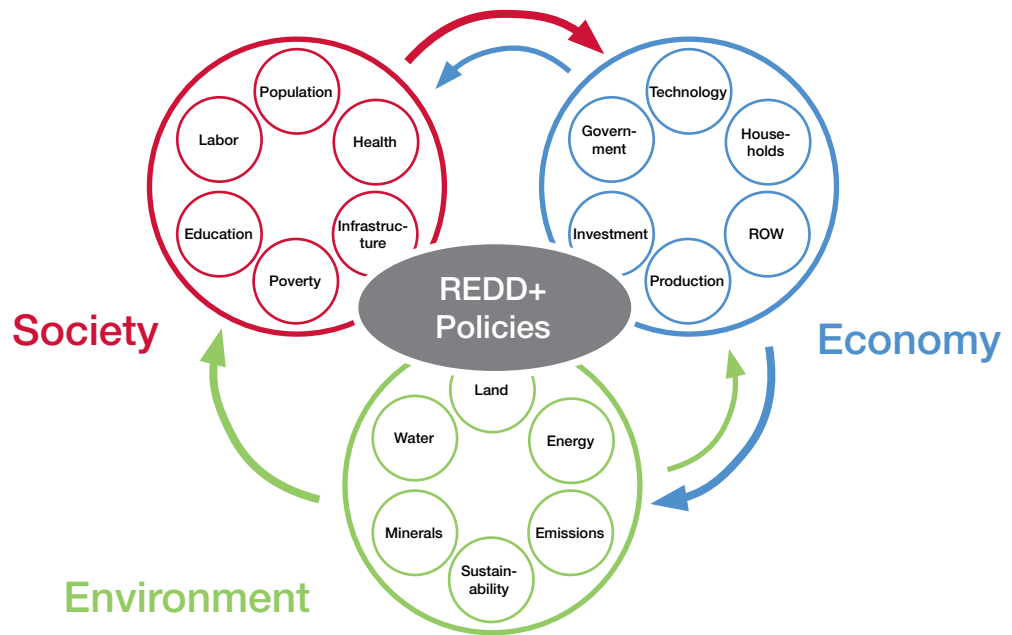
Population

Labor

Health

Education

Infrastructure

Poverty

Society

Technology

Government

Households

Investment

ROW

Production

Economy

REDD+ Policies

Land

Water

Energy

Minerals

Emissions

Sustainability

Environment